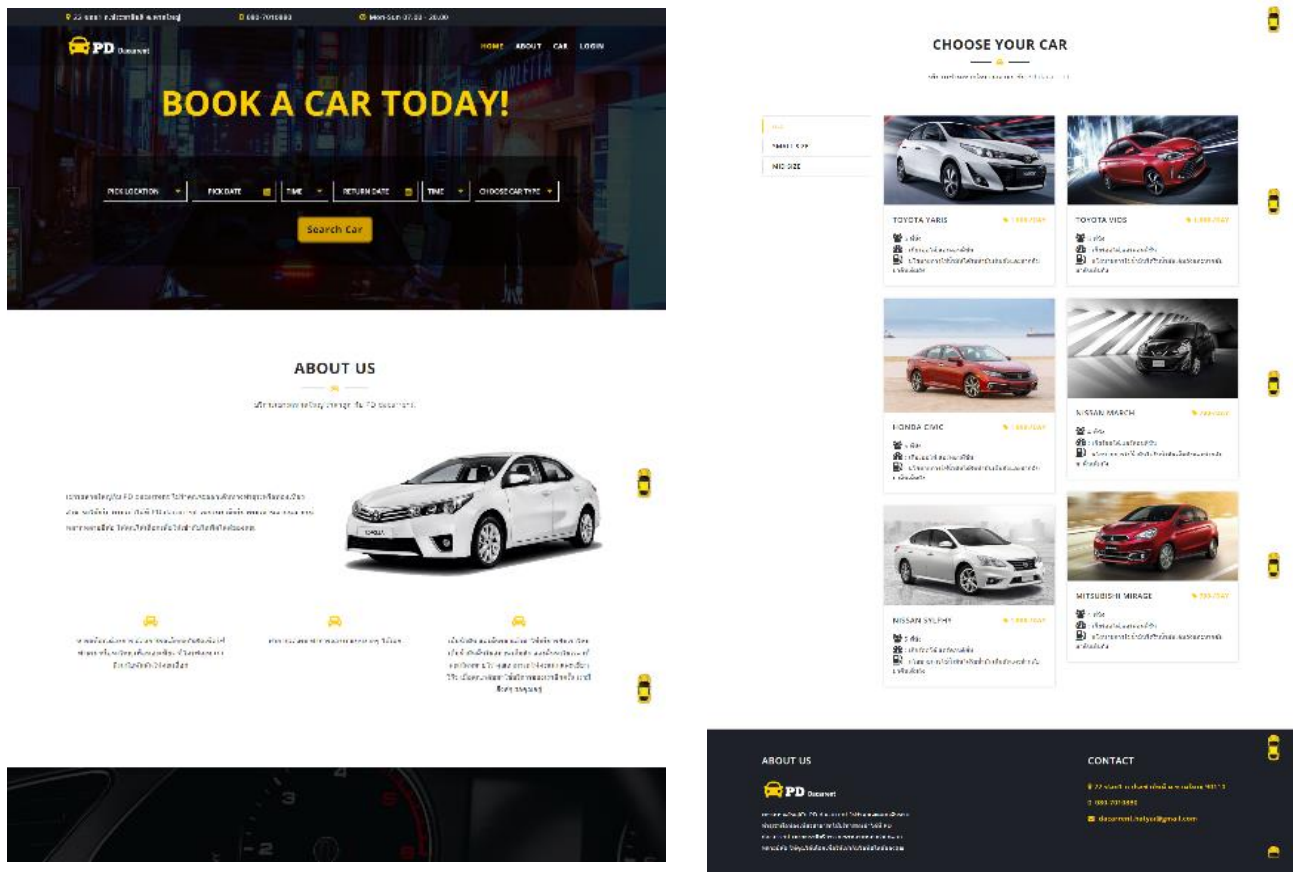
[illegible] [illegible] Mon-Sun 07.00 - 20.00

PD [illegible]

HOME ABOUT CAR LOGIN

BOOK A CAR TODAY!

PICK LOCATION PICK DATE TIME RETURN DATE TIME CHOOSE CAR TYPE

Search Car

ABOUT US

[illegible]

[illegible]

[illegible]

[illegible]

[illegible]

CHOOSE YOUR CAR

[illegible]

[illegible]

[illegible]

MID SIZE

TOYOTA YARIS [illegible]

TOYOTA VIOS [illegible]

HONDA CIVIC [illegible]

NISSAN MARCH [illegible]

NISSAN SYLPHY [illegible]

MITSUBISHI MIRAGE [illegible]

ABOUT US

PD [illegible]

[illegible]

CONTACT

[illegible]

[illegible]

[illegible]@gmail.com